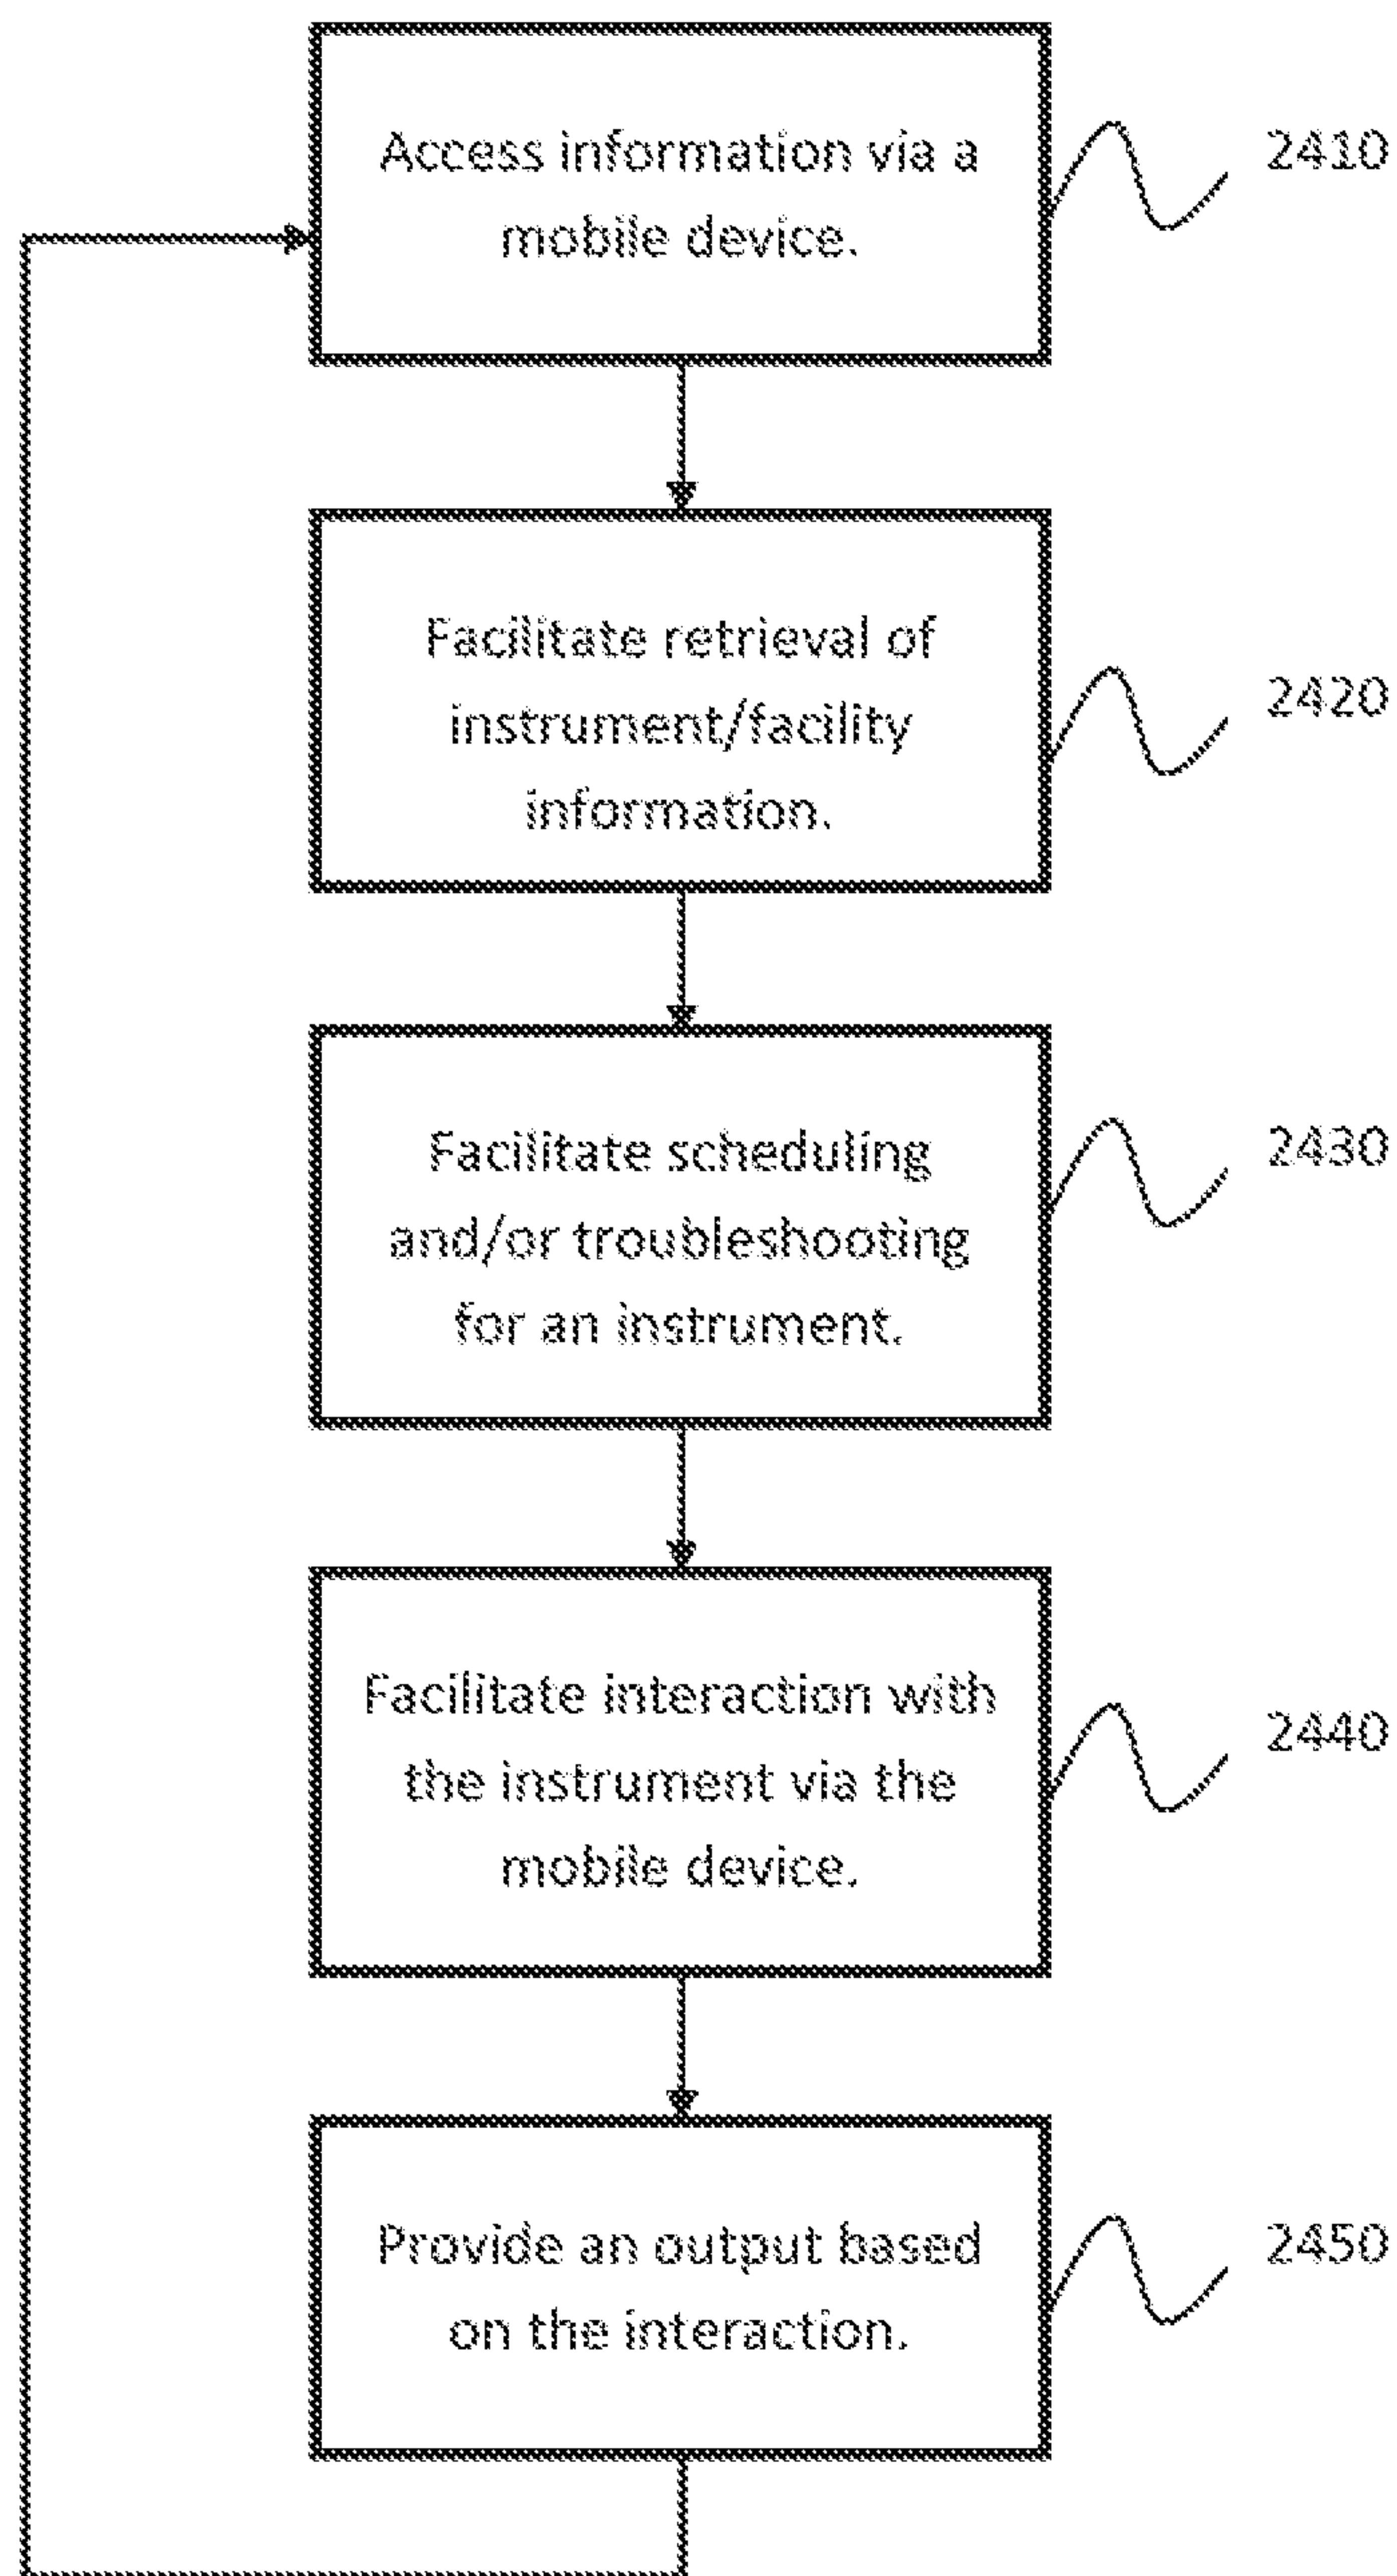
Access information via a mobile device.

2410

Facilitate retrieval of instrument/facility information.

2420

Facilitate scheduling and/or troubleshooting for an instrument.

2430

Facilitate interaction with the instrument via the mobile device.

2440

Provide an output based on the interaction.

2450